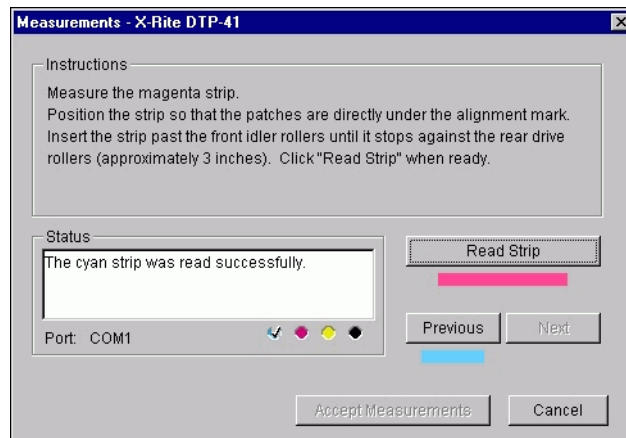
Measurements - X-Rite DTP-41

Instructions

Measure the magenta strip.
Position the strip so that the patches are directly under the alignment mark.
Insert the strip past the front idler rollers until it stops against the rear drive rollers (approximately 3 inches). Click "Read Strip" when ready.

Status

The cyan strip was read successfully.

Port: COM1

Read Strip

Previous

Next

Accept Measurements

Cancel